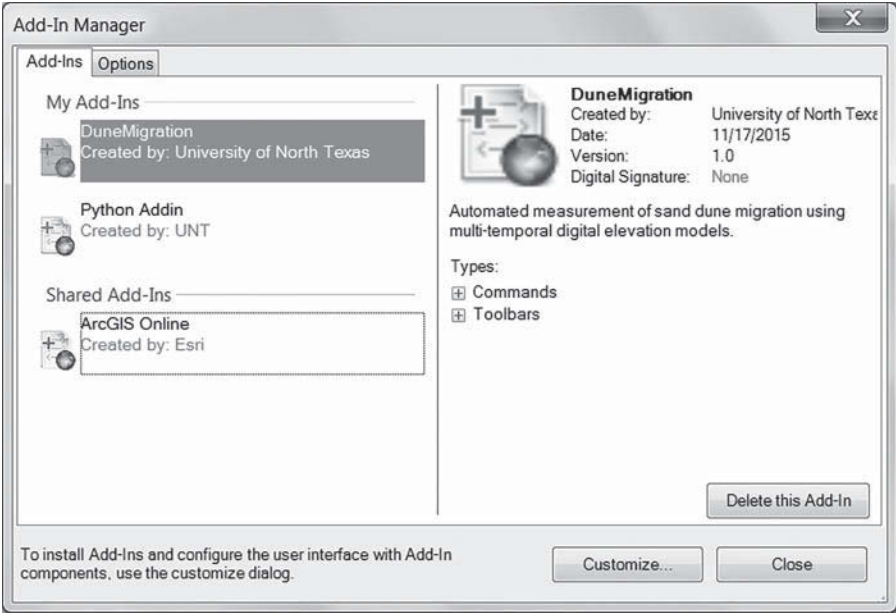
Add-In Manager

Add-Ins Options

My Add-Ins

DuneMigration
Created by: University of North Texas

Python Addin
Created by: UNT

Shared Add-Ins

ArcGIS Online
Created by: Esri

DuneMigration
Created by: University of North Texa
Date: 11/17/2015
Version: 1.0
Digital Signature: None

Automated measurement of sand dune migration using multi-temporal digital elevation models.

Types:
⊞ Commands
⊞ Toolbars

Delete this Add-In

To install Add-Ins and configure the user interface with Add-In components, use the customize dialog.

Customize...

Close